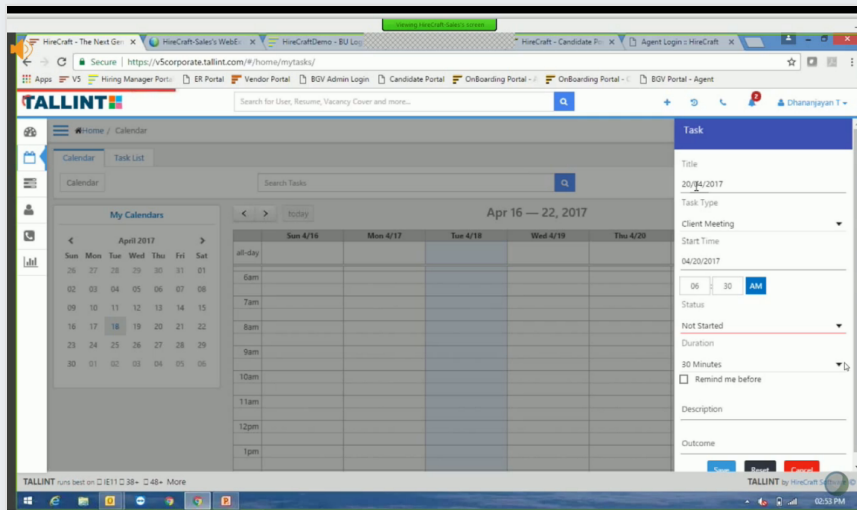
Viewing HireCraft-Sales's screen

HireCraft - The Next Gen ×
HireCraft-Sales's WebEx ×
HireCraftDemo - BU Log ×
HireCraft - Candidate P ×
Agent Login :: HireCraft ×

Secure | https://v5corporate.tallint.com/#/home/mytasks/

Apps V5 Hiring Manager Portal ER Portal Vendor Portal BGV Admin Login Candidate Portal OnBoarding Portal - A OnBoarding Portal - C BGV Portal - Agent

TALLINT

Search for User, Resume, Vacancy Cover and more...

2

Dhananjayan T

Home / Calendar

Calendar Task List

Calendar

Search Tasks

My Calendars

April 2017

| Sun | Mon | Tue | Wed | Thu | Fri | Sat |
|---|---|---|---|---|---|---|
| 26 | 27 | 28 | 29 | 30 | 31 | 01 |
| 02 | 03 | 04 | 05 | 06 | 07 | 08 |
| 09 | 10 | 11 | 12 | 13 | 14 | 15 |
| 16 | 17 | 18 | 19 | 20 | 21 | 22 |
| 23 | 24 | 25 | 26 | 27 | 28 | 29 |
| 30 | 01 | 02 | 03 | 04 | 05 | 06 |

today

Apr 16 — 22, 2017

| | Sun 4/16 | Mon 4/17 | Tue 4/18 | Wed 4/19 | Thu 4/20 |
|---|---|---|---|---|---|
| all-day | | | | | |
| 6am | | | | | |
| 7am | | | | | |
| 8am | | | | | |
| 9am | | | | | |
| 10am | | | | | |
| 11am | | | | | |
| 12pm | | | | | |
| 1pm | | | | | |

Task

Title

20/04/2017

Task Type

Client Meeting

Start Time

04/20/2017

06 : 30 AM

Status

Not Started

Duration

30 Minutes

Remind me before

Description

Outcome

Save Reset Cancel

TALLINT runs best on IE11 38+ 48+ More

TALLINT by HireCraft S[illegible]

02:53 PM